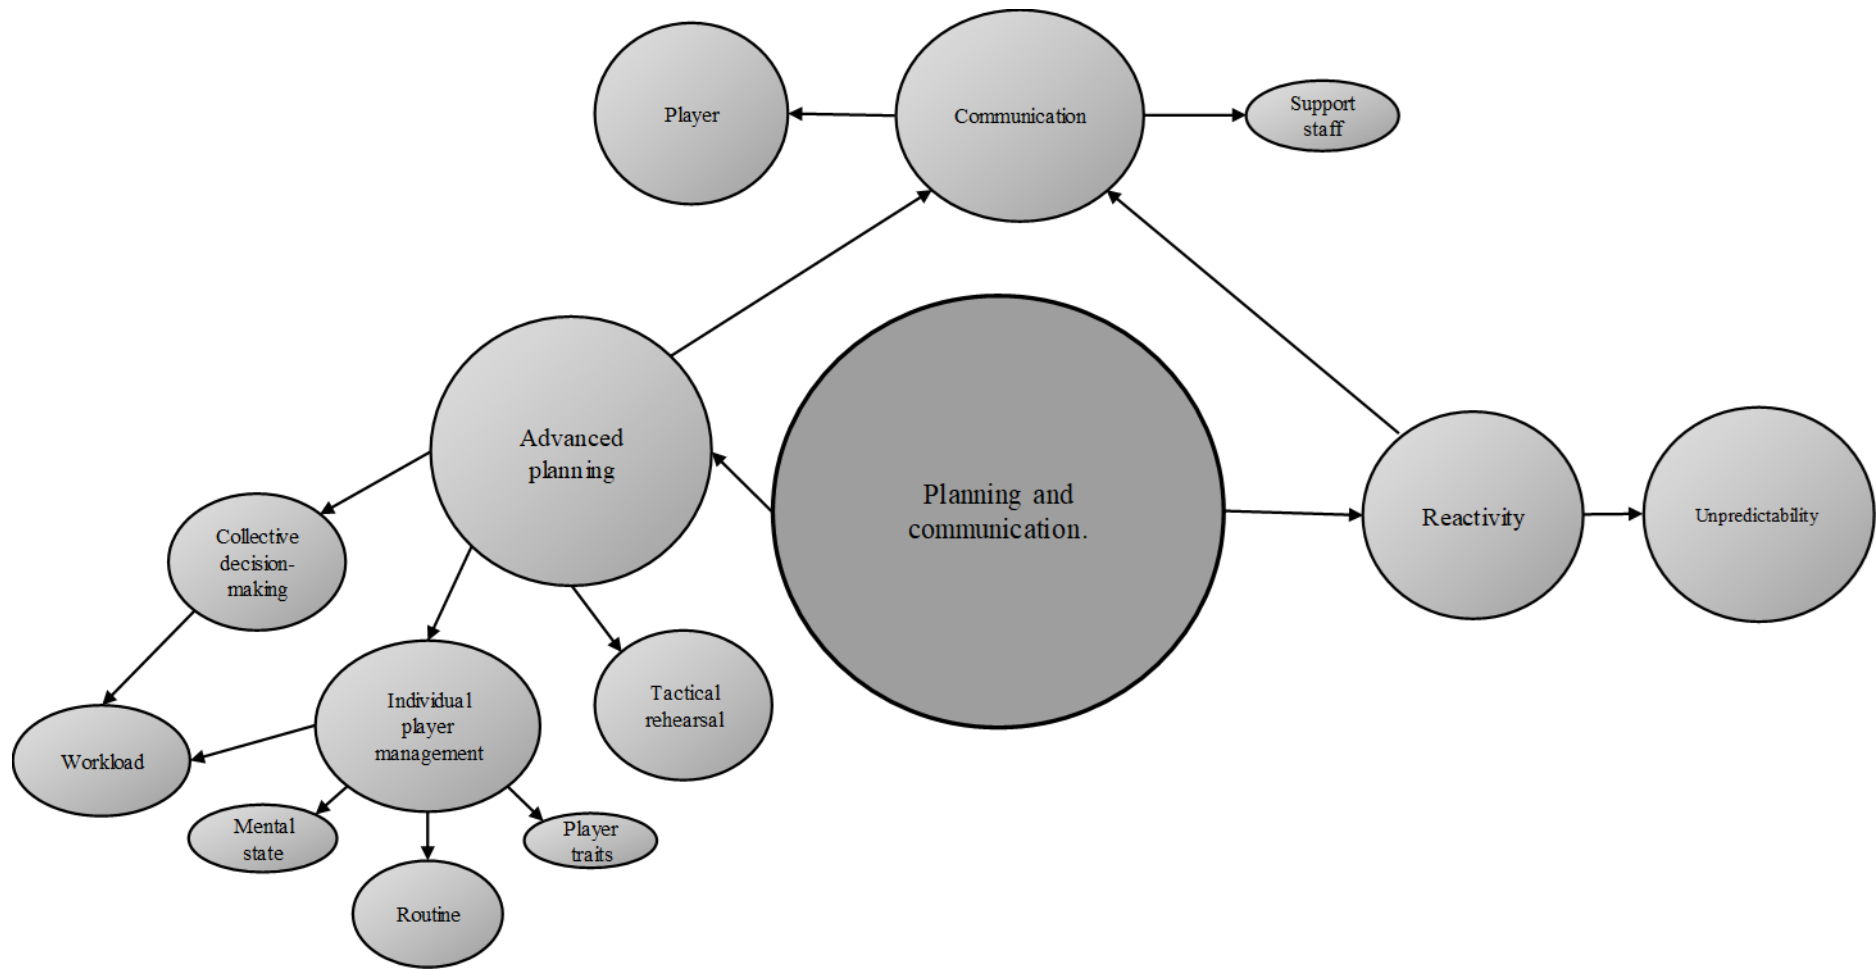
Player

Communication

Support staff

Advanced planning

Planning and communication.

Reactivity

Unpredictability

Collective decision-making

Individual player management

Tactical rehearsal

Workload

Mental state

Routine

Player traits